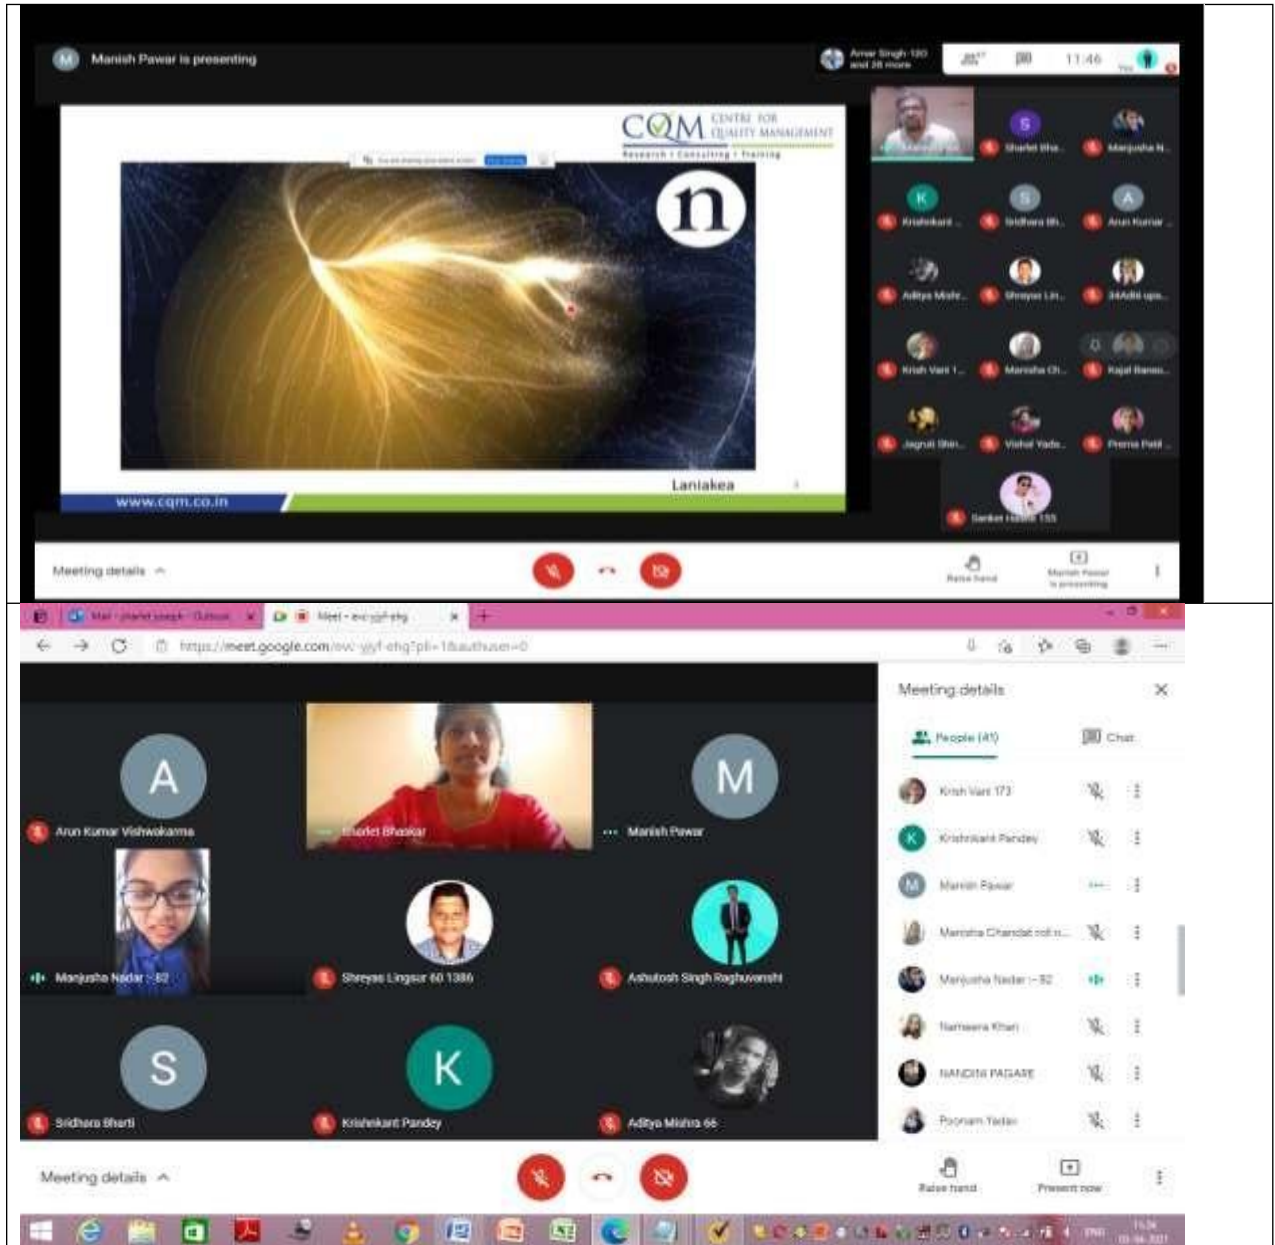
Manish Pawar is presenting

Amar Singh 120 and 38 more

11:46

You

CQM CENTRE FOR QUALITY MANAGEMENT

Research | Consulting | Training

n

Laniakea

www.cqm.co.in

Sharlet Bha...

Manjusha N...

Krishnkant ...

Sridhara Bh...

Arun Kumar ...

Aditya Mishr...

Shreyas Lin...

34Aditi upa...

Krish Vani 1...

Manisha Ch...

Kajal Banso...

Jagruti Shin...

Vishal Yada...

Prerna Patil ...

Sanket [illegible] 155

Meeting details

Raise hand

Manish Pawar is presenting

Mail - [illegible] - Outlook

Meet - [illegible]

https://meet.google.com/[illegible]

Arun Kumar Vishwakarma

Sharlet Bhaskar

Manish Pawar

Manjusha Nadar - 82

Shreyas Lingsur 60 1386

Ashutosh Singh Raghuvanshi

Sridhara Bharti

Krishnkant Pandey

Aditya Mishra 66

Meeting details

People (41)

Chat

Krish Vani 173

Krishnkant Pandey

Manish Pawar

Manisha Chandat roll n...

Manjusha Nadar - 82

Nameera Khan

NANDINI PAGARE

Poonam Yadav

Meeting details

Raise hand

Present now

ENG

11:34